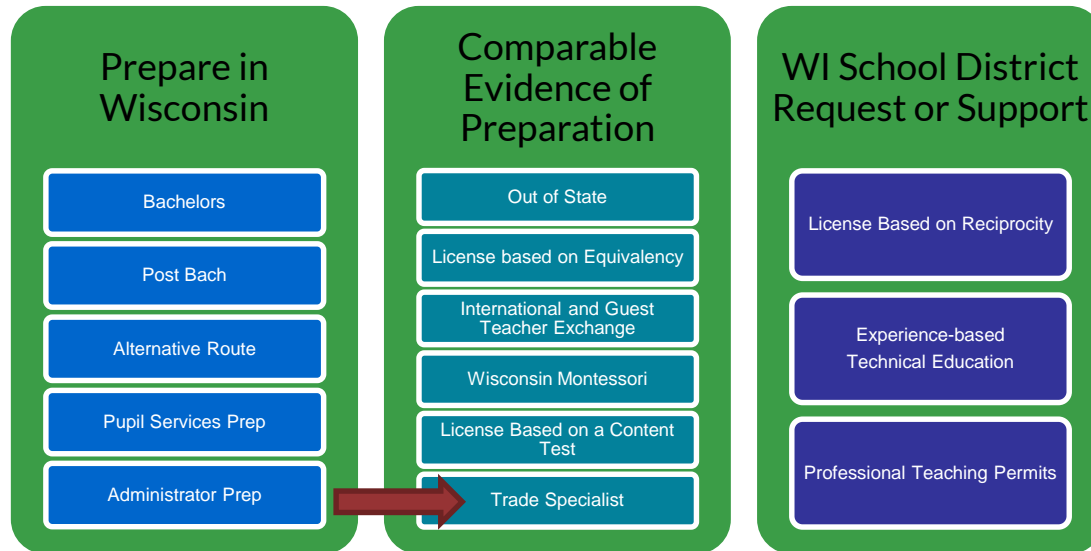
Prepare in Wisconsin

Bachelors

Post Bach

Alternative Route

Pupil Services Prep

Administrator Prep

Comparable Evidence of Preparation

Out of State

License based on Equivalency

International and Guest Teacher Exchange

Wisconsin Montessori

License Based on a Content Test

Trade Specialist

WI School District Request or Support

License Based on Reciprocity

Experience-based Technical Education

Professional Teaching Permits